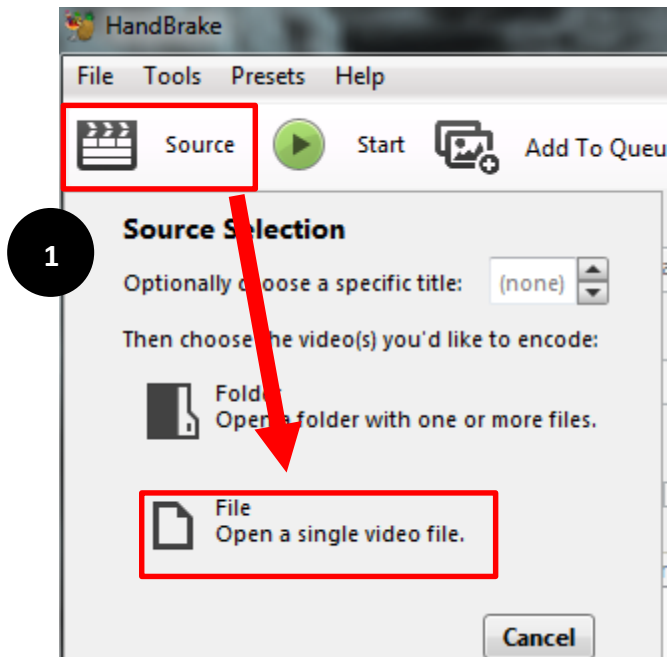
HandBrake

File Tools Presets Help

Source Start Add To Queu

1

Source S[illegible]lection

Optionally c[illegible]oose a specific title: (none)

Then choose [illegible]he video(s) you'd like to encode:

Fold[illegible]
Ope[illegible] a folder with one or more files.

File
Open a single video file.

Cancel